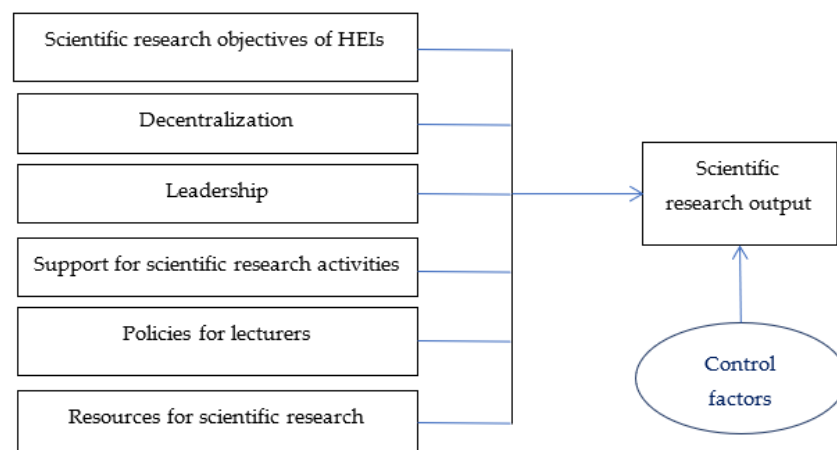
Scientific research objectives of HEIs

Decentralization

Leadership

Support for scientific research activities

Policies for lecturers

Resources for scientific research

Scientific research output

Control factors